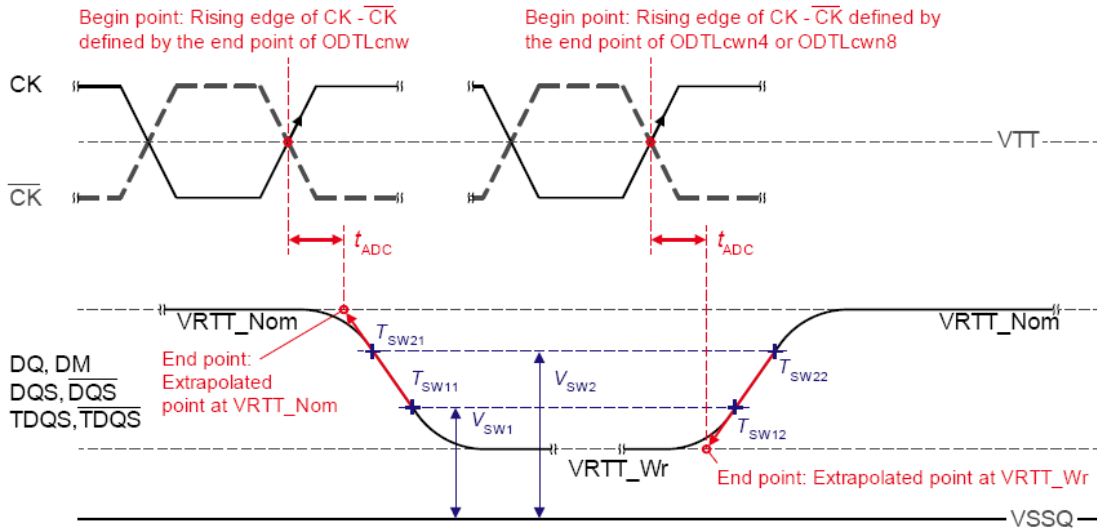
Begin point: Rising edge of CK - $\overline{CK}$ defined by the end point of ODTLcnw

Begin point: Rising edge of CK - $\overline{CK}$ defined by the end point of ODTLcwn4 or ODTLcwn8

CK

VTT

$\overline{CK}$

$t_{ADC}$

$t_{ADC}$

VRTT_Nom

VRTT_Nom

DQ, DM
DQS, $\overline{DQS}$
TDQS, $\overline{TDQS}$

End point: Extrapolated point at VRTT_Nom

$T_{SW21}$

$T_{SW11}$

$V_{SW2}$

$V_{SW1}$

$T_{SW22}$

$T_{SW12}$

VRTT_Wr

End point: Extrapolated point at VRTT_Wr

VSSQ